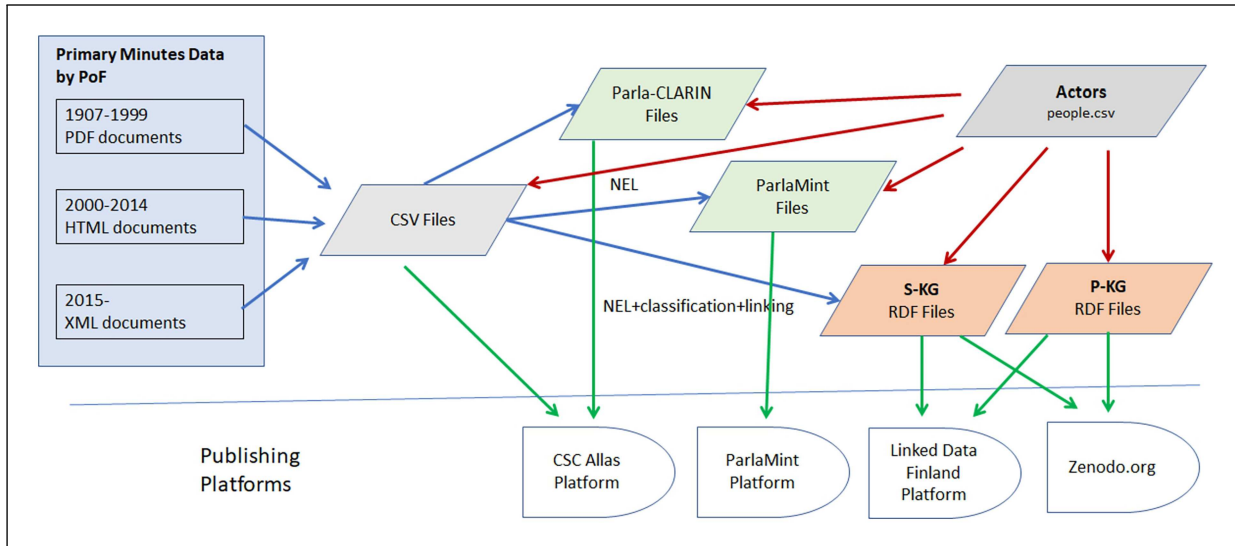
Primary Minutes Data by PoF

1907-1999
PDF documents

2000-2014
HTML documents

2015-
XML documents

CSV Files

Parla-CLARIN
Files

NEL

ParlaMint
Files

Actors
people.csv

S-KG
RDF Files

P-KG
RDF Files

NEL+classification+linking

Publishing
Platforms

CSC Allas
Platform

ParlaMint
Platform

Linked Data
Finland
Platform

Zenodo.org